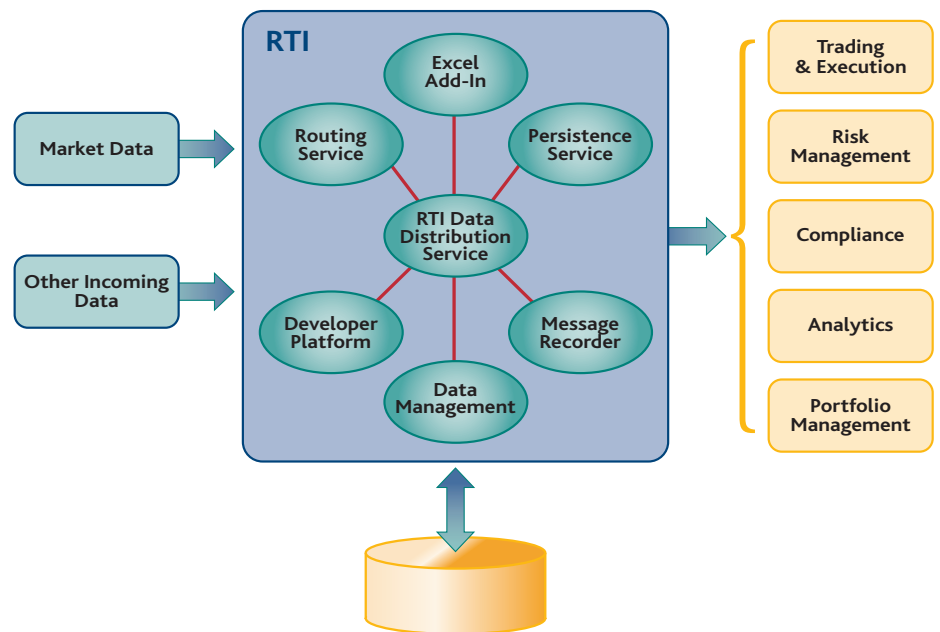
Market Data

Other Incoming Data

RTI

Excel Add-In

Routing Service

Persistence Service

RTI Data Distribution Service

Developer Platform

Message Recorder

Data Management

Trading & Execution

Risk Management

Compliance

Analytics

Portfolio Management